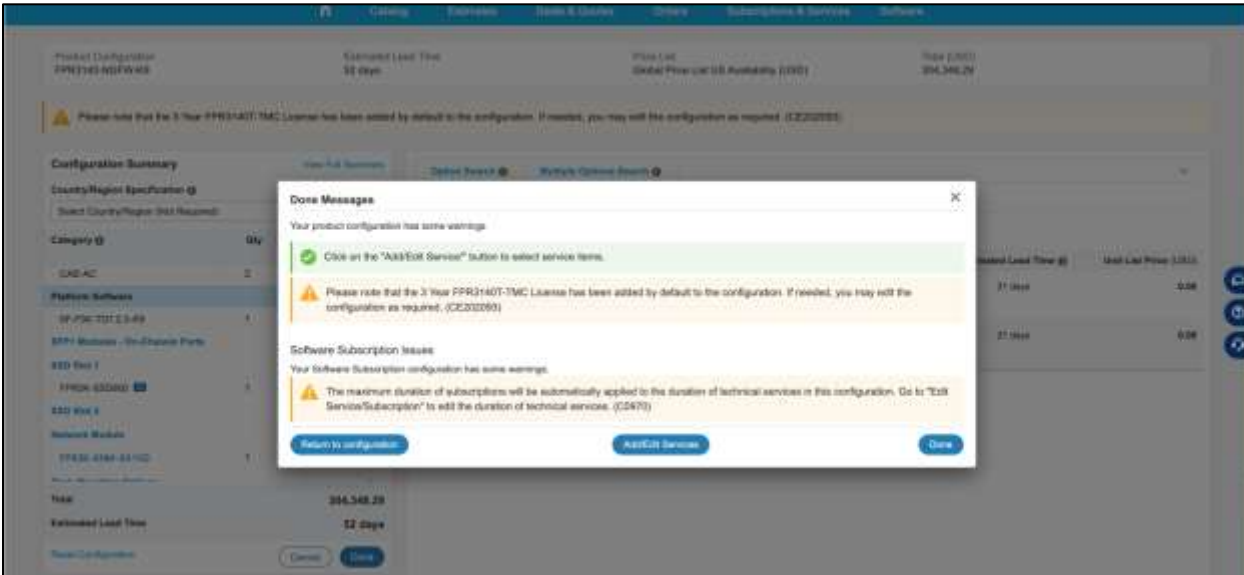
Catalog Estimates Deals & Quotes Orders Subscriptions & Services Software

Product Configuration
FPR3140-NGFW-K9

Estimated Lead Time
52 days

Price List
Global Price List US Availability (USD)

Total (USD)
304,346.29

Please note that the 3 Year FPR3140T-TMC License has been added by default to the configuration. If needed, you may edit the configuration as required. (CE202093)

Configuration Summary

View Full Summary

Country/Region Specification

Select Country/Region (Not Required)

Category

Qty

CAB-AC 2

Platform Software

SF-F3K-TD7.2.3-K9 1

SFP+ Modules - On-Chassis Ports

SSD Slot 1

FPR3K-SSD900 1

SSD Slot 2

Network Module

FPR3K-XNM-8X10G 1

Total 304,346.29

Estimated Lead Time 52 days

Reset Configuration

Cancel

Done

Option Search

Multiple Options Search

Estimated Lead Time

Unit List Price (USD)

21 days 0.00

21 days 0.00

Done Messages

Your product configuration has some warnings.

Click on the "Add/Edit Service" button to select service items.

Please note that the 3 Year FPR3140T-TMC License has been added by default to the configuration. If needed, you may edit the configuration as required. (CE202093)

Software Subscription Issues

Your Software Subscription configuration has some warnings.

The maximum duration of subscriptions will be automatically applied to the duration of technical services in this configuration. Go to "Edit Service/Subscription" to edit the duration of technical services. (CE670)

Return to configuration

Add/Edit Services

Done